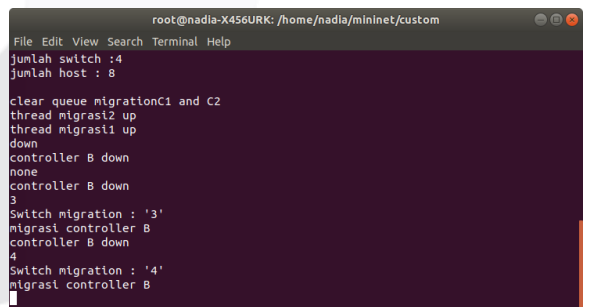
root@nadia-X456URK: /home/nadia/mininet/custom

File Edit View Search Terminal Help

jumlah switch :4
jumlah host : 8

clear queue migrationC1 and C2
thread migrasi2 up
thread migrasi1 up
down
controller B down
none
controller B down
3
Switch migration : '3'
migrasi controller B
controller B down
4
Switch migration : '4'
migrasi controller B